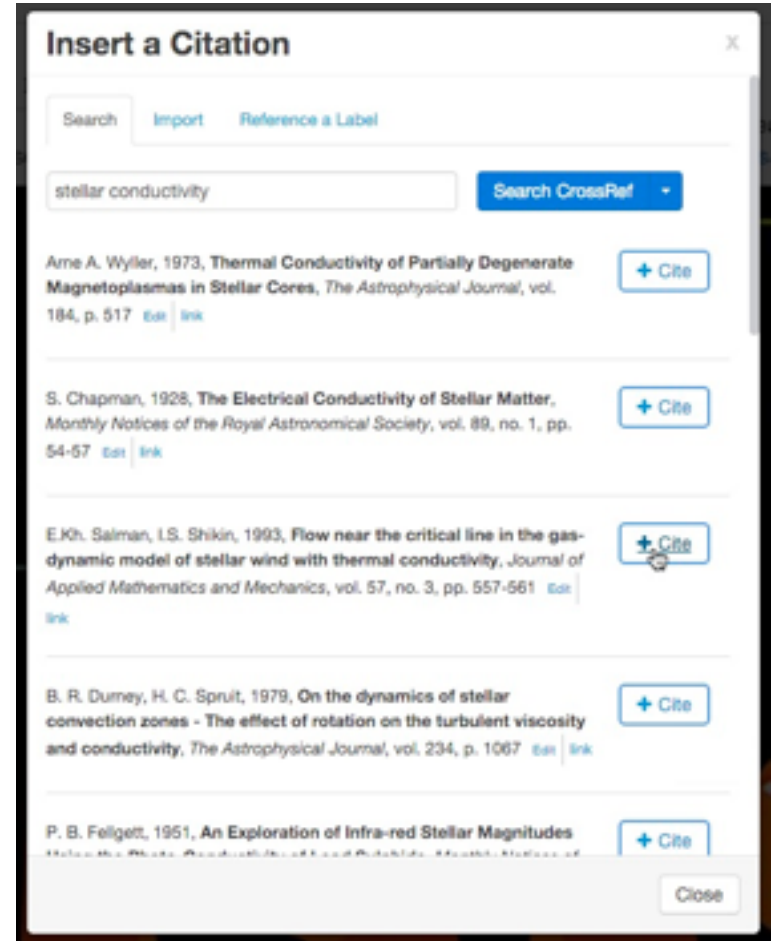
Insert a Citation

x

Search Import Reference a Label

stellar conductivity

Search CrossRef

Arne A. Wyller, 1973, **Thermal Conductivity of Partially Degenerate Magnetoplasmas in Stellar Cores**, *The Astrophysical Journal*, vol. 184, p. 517 Edit link

+ Cite

S. Chapman, 1928, **The Electrical Conductivity of Stellar Matter**, *Monthly Notices of the Royal Astronomical Society*, vol. 89, no. 1, pp. 54-57 Edit link

+ Cite

E.Kh. Salman, I.S. Shikin, 1993, **Flow near the critical line in the gas-dynamic model of stellar wind with thermal conductivity**, *Journal of Applied Mathematics and Mechanics*, vol. 57, no. 3, pp. 557-561 Edit link

+ Cite

B. R. Durney, H. C. Spruit, 1979, **On the dynamics of stellar convection zones - The effect of rotation on the turbulent viscosity and conductivity**, *The Astrophysical Journal*, vol. 234, p. 1067 Edit link

+ Cite

P. B. Fellgett, 1951, **An Exploration of Infra-red Stellar Magnitudes** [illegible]

+ Cite

Close